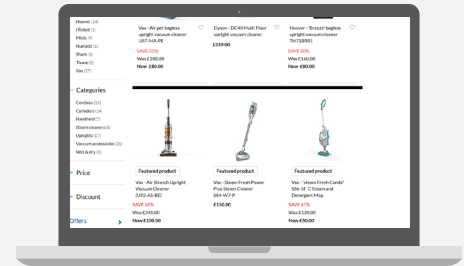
Hoover (14)
Hotbot (1)
Miele (1)
Numatic (1)
Shark (3)
Tower (5)
Vax (27)

Vax - Air pet bagless upright vacuum cleaner U87-MA-PE
SAVE 55%
Was £180.00
Now £80.00

Dyson - DC40 Multi Floor upright vacuum cleaner
£319.00

Hoover - 'Breeze' bagless upright vacuum cleaner TH71BR01
SAVE 50%
Was £160.00
Now £80.00

Categories
Cordless (10)
Cylinders (14)
Handheld (7)
Steam cleaners (5)
Uprights (17)
Vacuum accessories (21)
Wet & dry (5)

Price

Discount

Offers

Featured product
Vax - Air Stretch Upright Vacuum Cleaner (U85-AS-BE)
SAVE 58%
Was £245.00
Now £100.00

Featured product
Vax - Steam Fresh Power Plus Steam Cleaner S84-W7-P
£150.00

Featured product
Vax - Steam Fresh Combi Side 'n' C Steam and Detergent Mop
SAVE 41%
Was £130.00
Now £50.00